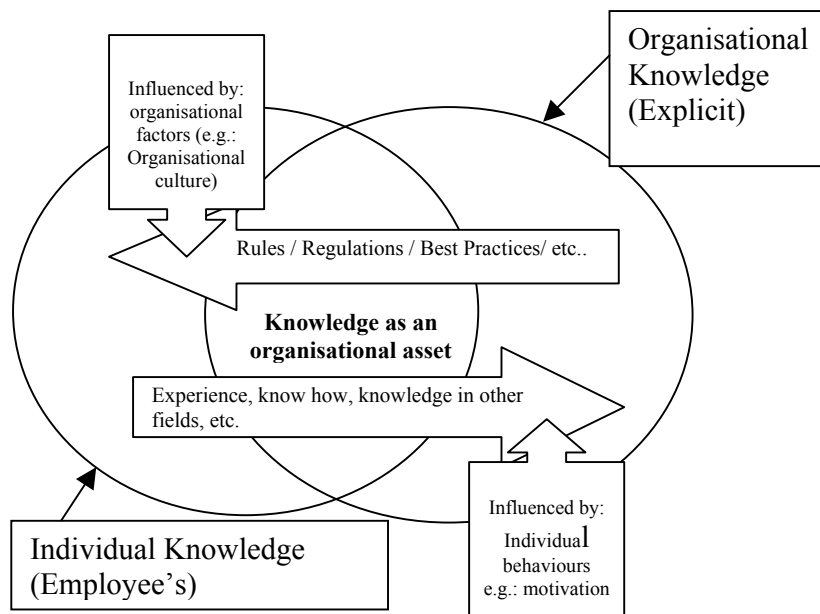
Organisational Knowledge (Explicit)

Influenced by: organisational factors (e.g.: Organisational culture)

Rules / Regulations / Best Practices/ etc..

Knowledge as an organisational asset

Experience, know how, knowledge in other fields, etc.

Influenced by: Individual behaviours e.g.: motivation

Individual Knowledge (Employee's)